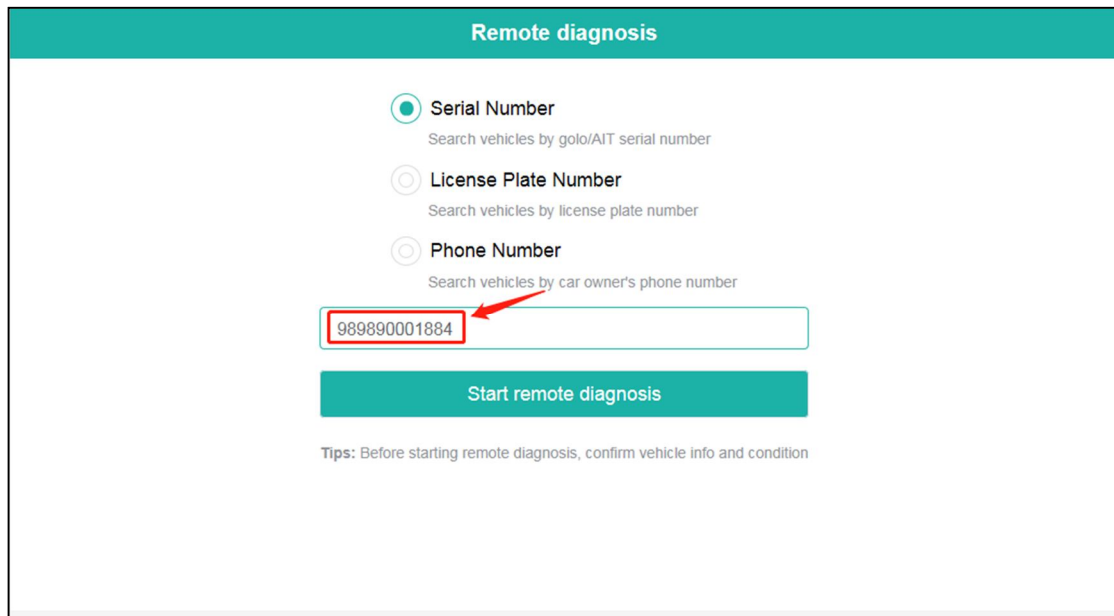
Remote diagnosis

Serial Number
Search vehicles by golo/AIT serial number

License Plate Number
Search vehicles by license plate number

Phone Number
Search vehicles by car owner's phone number

989890001884

Start remote diagnosis

Tips: Before starting remote diagnosis, confirm vehicle info and condition